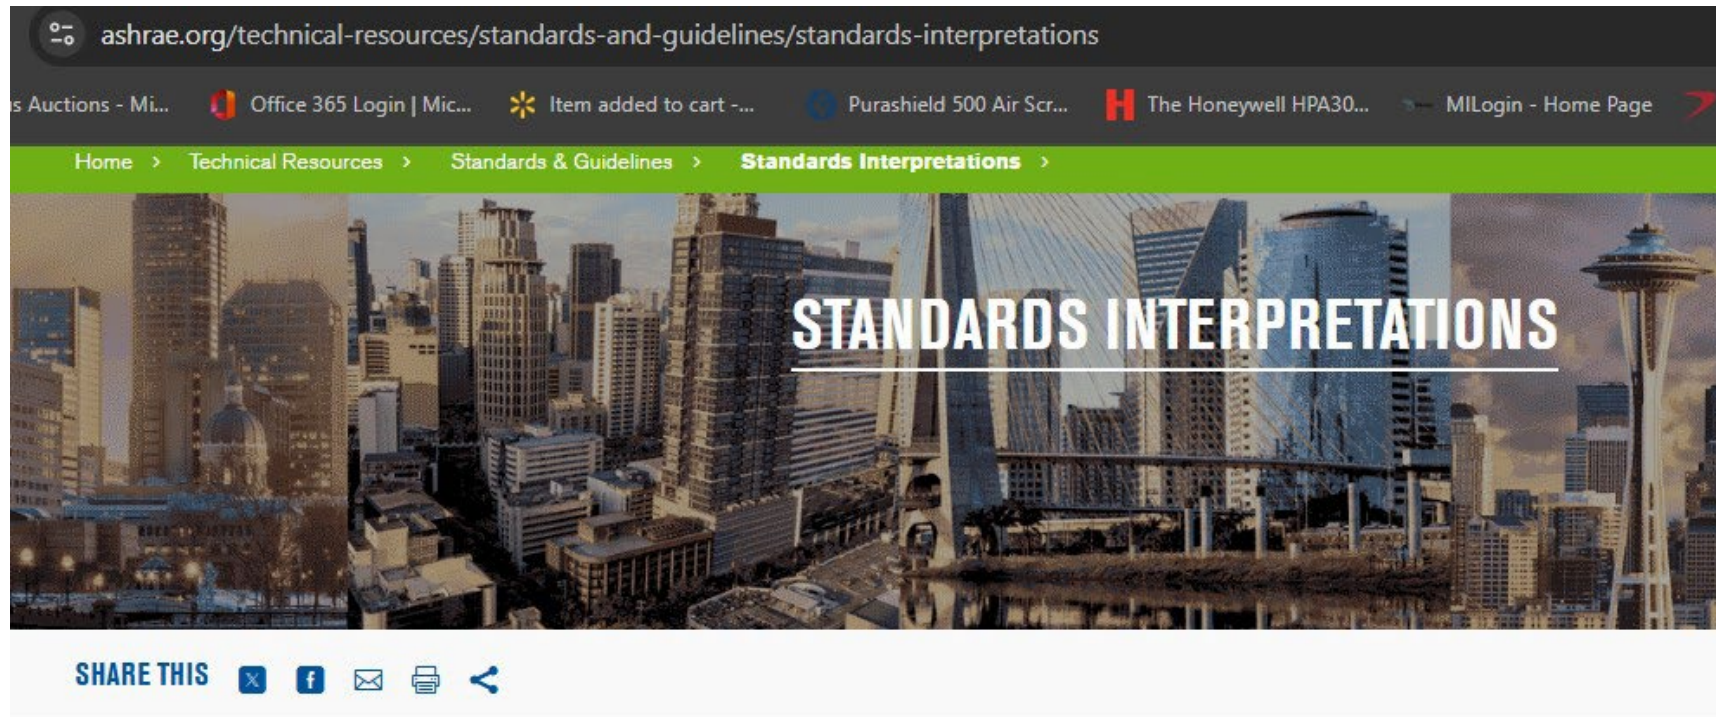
ashrae.org/technical-resources/standards-and-guidelines/standards-interpretations

s Auctions - Mi... Office 365 Login | Mic... Item added to cart -... Purashield 500 Air Scr... The Honeywell HPA30... MILogin - Home Page

Home › Technical Resources › Standards & Guidelines › Standards Interpretations ›

STANDARDS INTERPRETATIONS

SHARE THIS